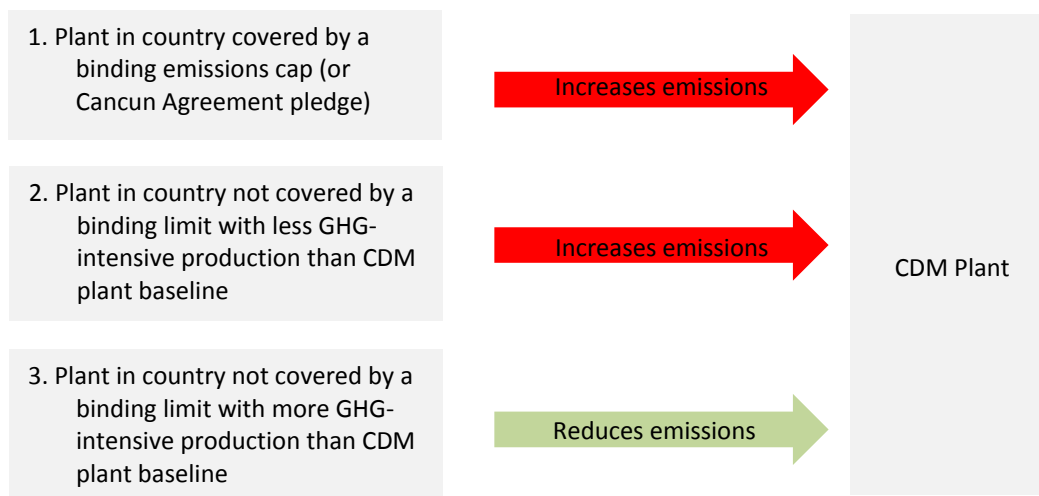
1. Plant in country covered by a binding emissions cap (or Cancun Agreement pledge)

Increases emissions

2. Plant in country not covered by a binding limit with less GHG-intensive production than CDM plant baseline

Increases emissions

3. Plant in country not covered by a binding limit with more GHG-intensive production than CDM plant baseline

Reduces emissions

CDM Plant